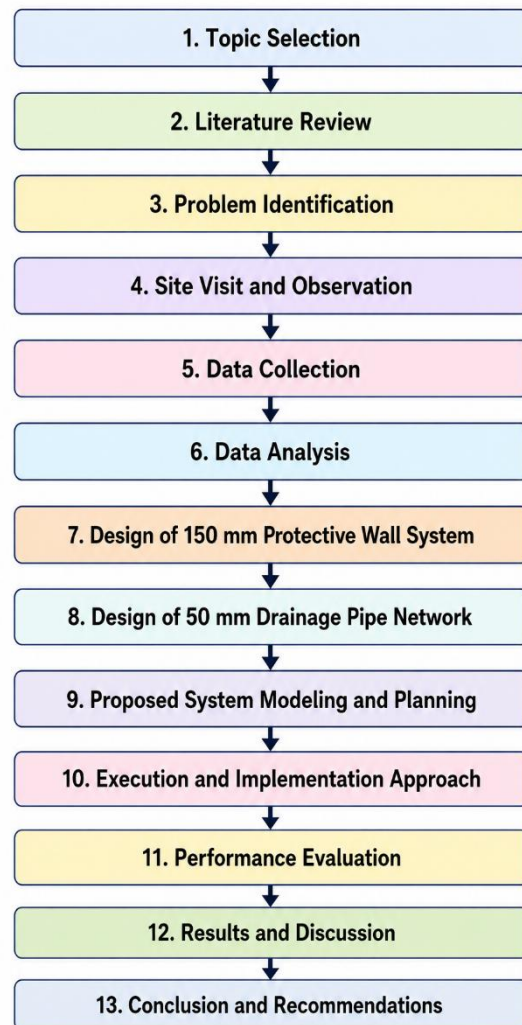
1. Topic Selection

2. Literature Review

3. Problem Identification

4. Site Visit and Observation

5. Data Collection

6. Data Analysis

7. Design of 150 mm Protective Wall System

8. Design of 50 mm Drainage Pipe Network

9. Proposed System Modeling and Planning

10. Execution and Implementation Approach

11. Performance Evaluation

12. Results and Discussion

13. Conclusion and Recommendations